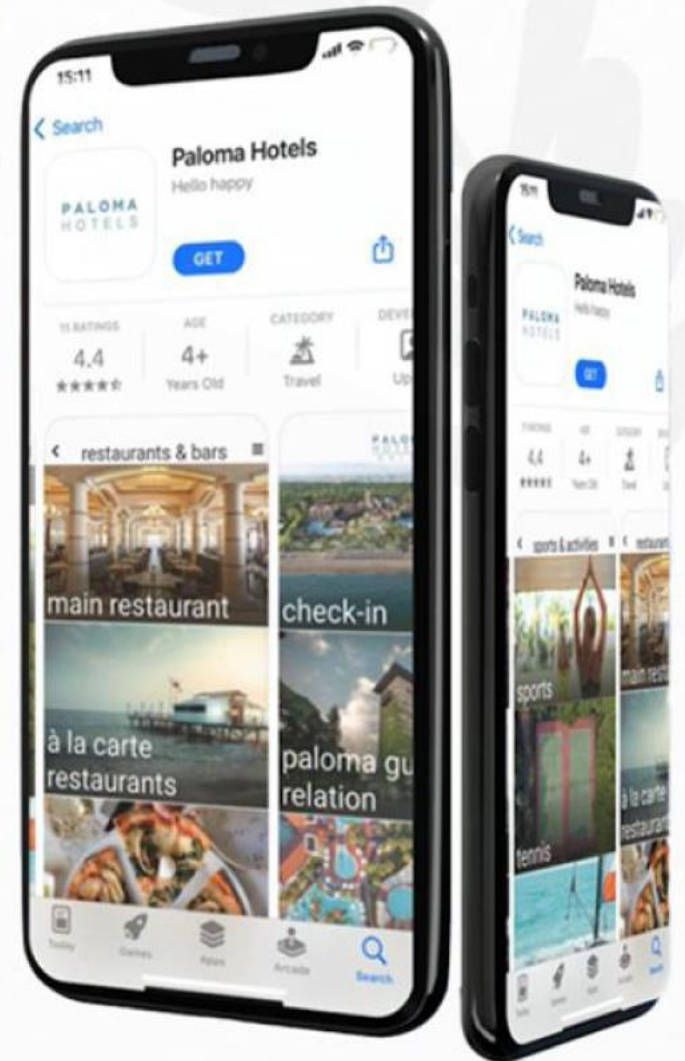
15:11

Search

Paloma Hotels

Hello happy

PALOMA HOTELS

GET

11 RATINGS
4.4
★★★★☆

AGE
4+
Years Old

CATEGORY
Travel

DEVE
Up

restaurants & bars

main restaurant

à la carte restaurants

PALOMA HOTELS

check-in

paloma gu relation

Today
Games
Apps
Arcade
Search

15:11

Search

Paloma Hotels

Hello happy

PALOMA HOTELS

GET

RATINGS
4.4
★★★★★

AGE
4+
Years Old

CATEGORY
Travel

sports & activities

sports

tennis

restaurants

main resta

à la carte restaurant

Today
Games
Apps
Arcade
Search